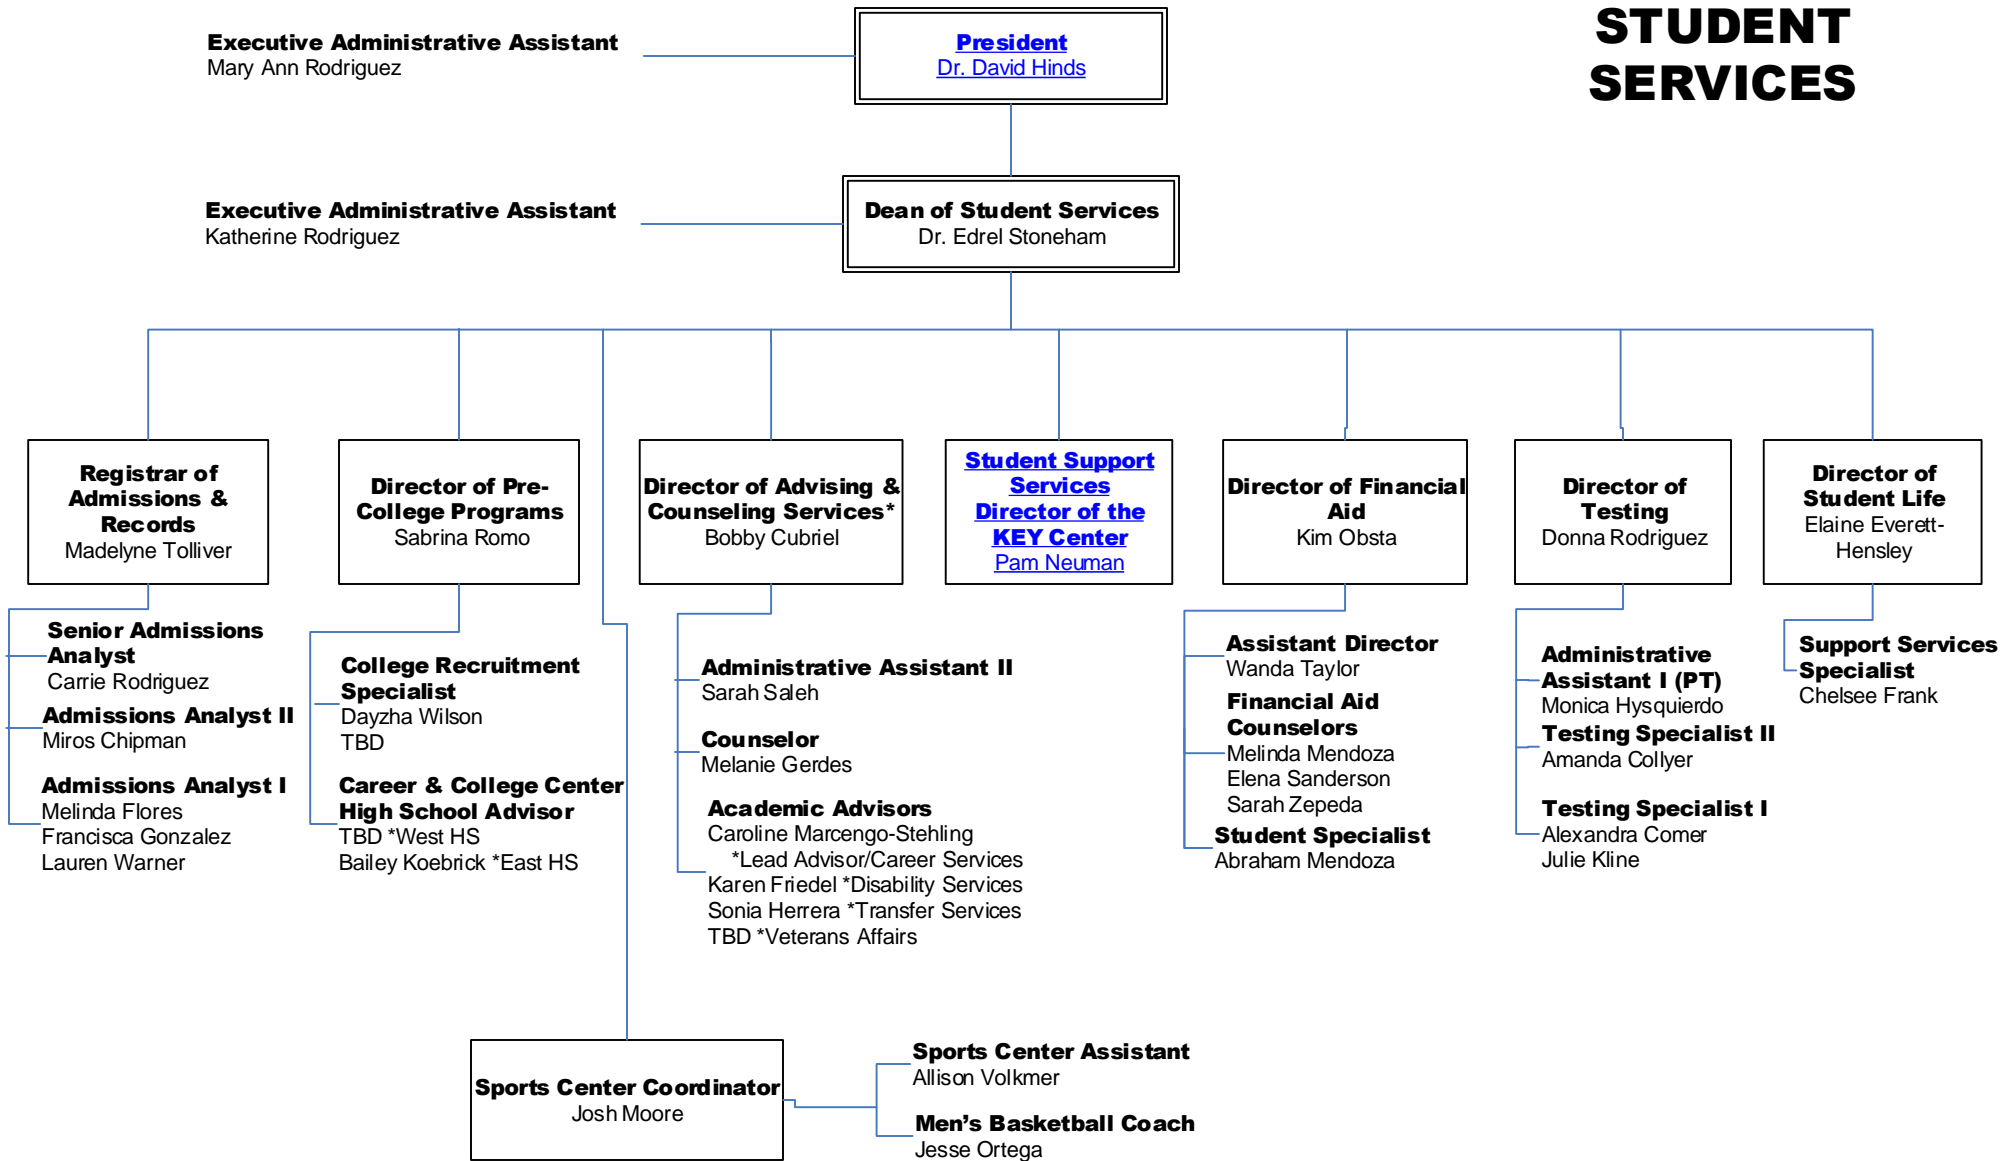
STUDENT SERVICES

Executive Administrative Assistant
Mary Ann Rodriguez

President
Dr. David Hinds

Executive Administrative Assistant
Katherine Rodriguez

Dean of Student Services
Dr. Edrel Stoneham

Registrar of Admissions & Records
Madelyne Tolliver

Director of Pre-College Programs
Sabrina Romo

Director of Advising & Counseling Services*
Bobby Cubriel

Student Support Services
Director of the KEY Center
Pam Neuman

Director of Financial Aid
Kim Obsta

Director of Testing
Donna Rodriguez

Director of Student Life
Elaine Everett-Hensley

Senior Admissions Analyst
Carrie Rodriguez

Admissions Analyst II
Miros Chipman

Admissions Analyst I
Melinda Flores
Francisca Gonzalez
Lauren Warner

College Recruitment Specialist
Dayzha Wilson
TBD

Career & College Center High School Advisor
TBD *West HS
Bailey Koebrick *East HS

Administrative Assistant II
Sarah Saleh

Counselor
Melanie Gerdes

Academic Advisors
Caroline Marcengo-Stehling
*Lead Advisor/Career Services
Karen Friedel *Disability Services
Sonia Herrera *Transfer Services
TBD *Veterans Affairs

Assistant Director
Wanda Taylor

Financial Aid Counselors
Melinda Mendoza
Elena Sanderson
Sarah Zepeda

Student Specialist
Abraham Mendoza

Administrative Assistant I (PT)
Monica Hysquierdo

Testing Specialist II
Amanda Collyer

Testing Specialist I
Alexandra Comer
Julie Kline

Support Services Specialist
Chelsee Frank

Sports Center Coordinator
Josh Moore

Sports Center Assistant
Allison Volkmer

Men’s Basketball Coach
Jesse Ortega